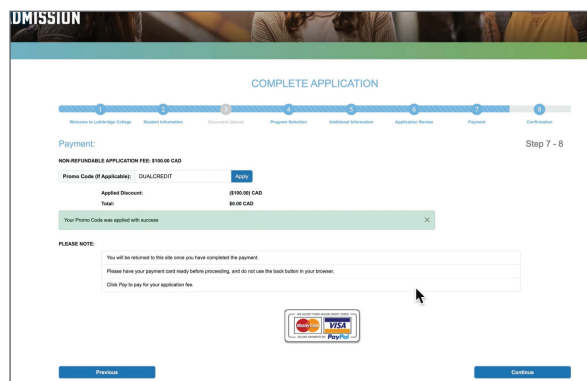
DMISSION

COMPLETE APPLICATION

1 Welcome to Lethbridge College
2 Student Information
3 Document Upload
4 Program Selection
5 Additional Information
6 Application Review
7 Payment
8 Confirmation

Payment:

Step 7 - 8

NON-REFUNDABLE APPLICATION FEE: $100.00 CAD

Promo Code (If Applicable): DUALCREDIT Apply

| | |
|---|---|
| Applied Discount: | ($100.00) CAD |
| Total: | $0.00 CAD |

Your Promo Code was applied with success ×

PLEASE NOTE:

You will be returned to this site once you have completed the payment.

Please have your payment card ready before proceeding, and do not use the back button in your browser.

Click Pay to pay for your application fee.

WE ACCEPT THESE MAJOR CREDIT CARDS
MasterCard VISA
SECURE PAYMENTS BY PayPal

Previous

Continue